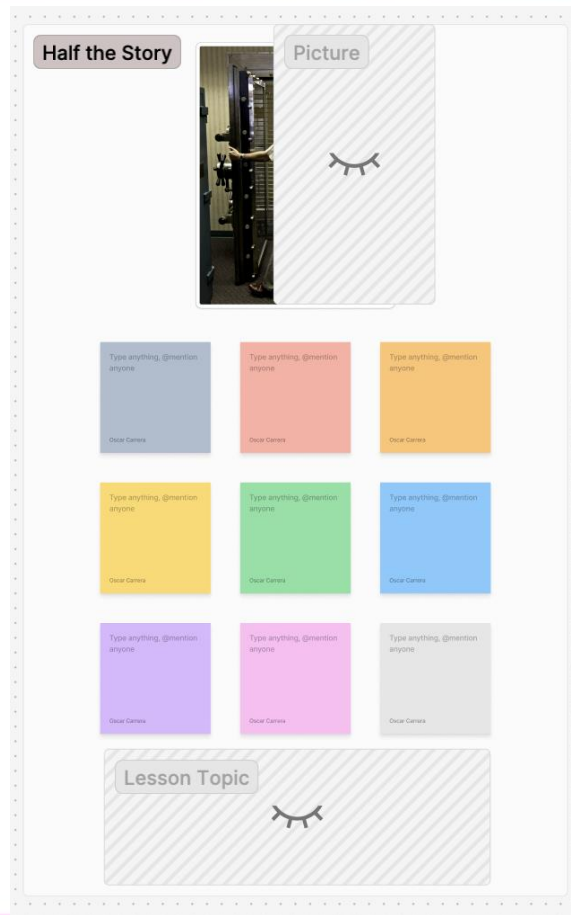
Half the Story

Picture

Type anything, @mention anyone
Oscar Carrera

Type anything, @mention anyone
Oscar Carrera

Type anything, @mention anyone
Oscar Carrera

Type anything, @mention anyone
Oscar Carrera

Type anything, @mention anyone
Oscar Carrera

Type anything, @mention anyone
Oscar Carrera

Type anything, @mention anyone
Oscar Carrera

Type anything, @mention anyone
Oscar Carrera

Type anything, @mention anyone
Oscar Carrera

Lesson Topic